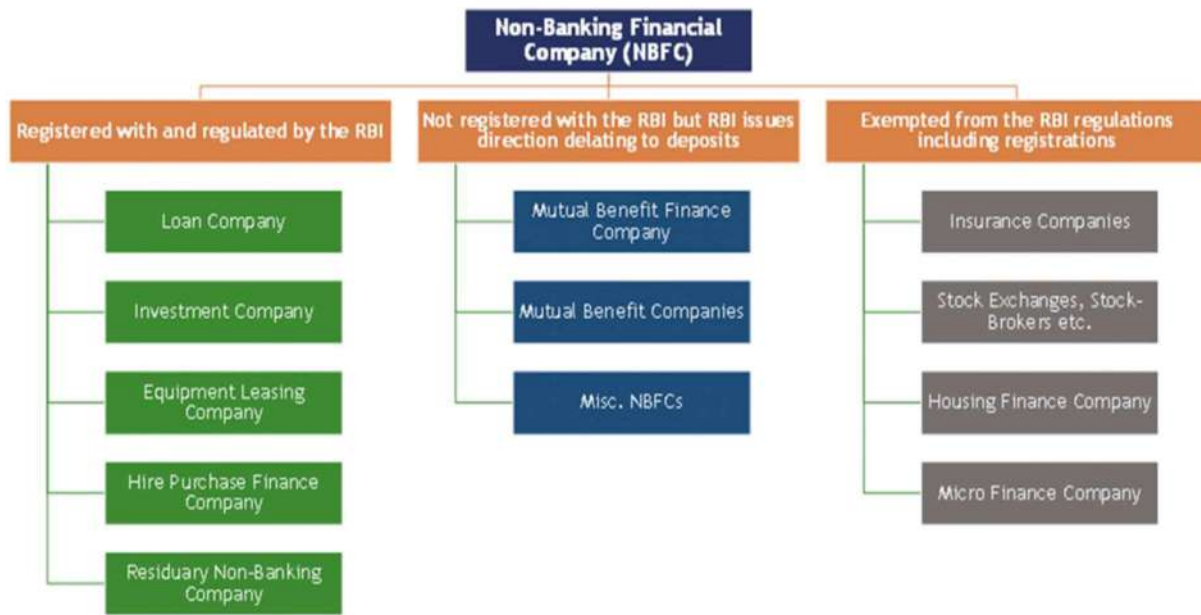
Non-Banking Financial Company (NBFC)

Registered with and regulated by the RBI

Loan Company

Investment Company

Equipment Leasing Company

Hire Purchase Finance Company

Residuary Non-Banking Company

Not registered with the RBI but RBI issues direction delating to deposits

Mutual Benefit Finance Company

Mutual Benefit Companies

Misc. NBFCs

Exempted from the RBI regulations including registrations

Insurance Companies

Stock Exchanges, Stock-Brokers etc.

Housing Finance Company

Micro Finance Company